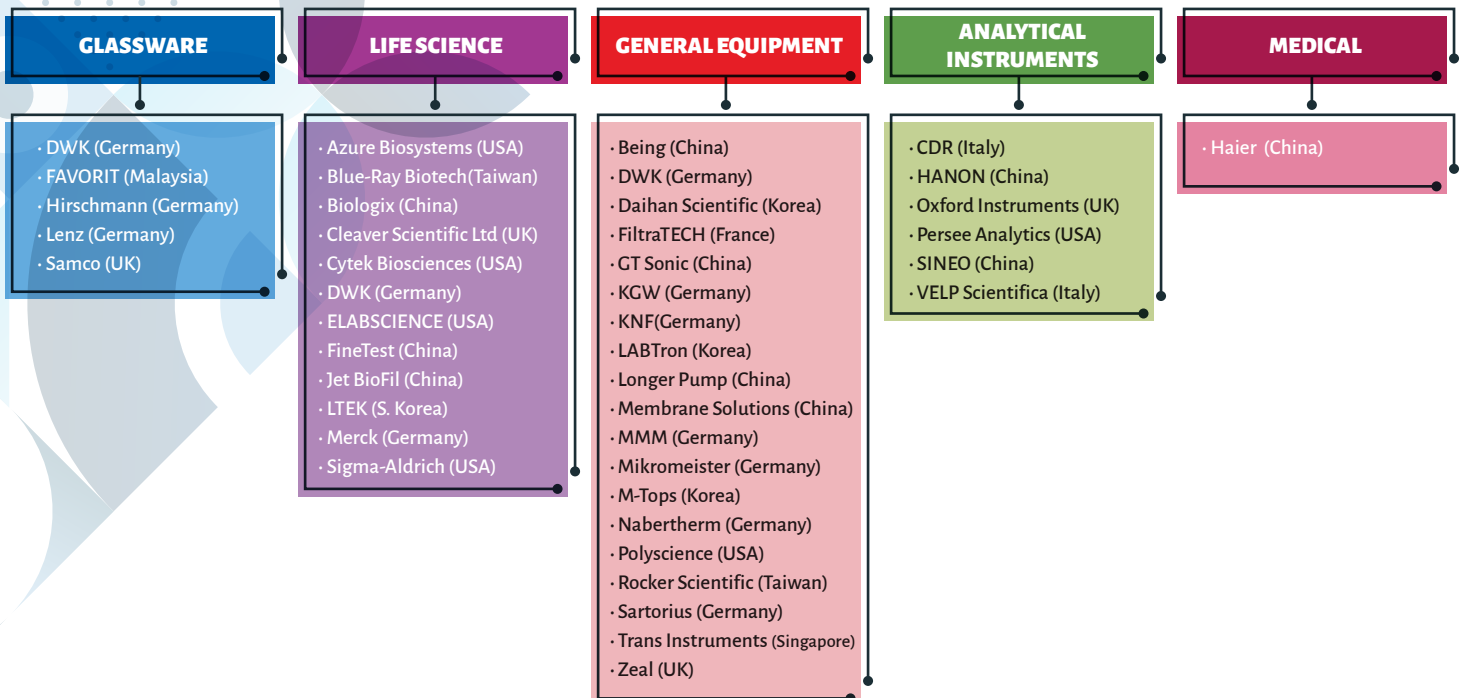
GLASSWARE

· DWK (Germany)
· FAVORIT (Malaysia)
· Hirschmann (Germany)
· Lenz (Germany)
· Samco (UK)

LIFE SCIENCE

· Azure Biosystems (USA)
· Blue-Ray Biotech(Taiwan)
· Biologix (China)
· Cleaver Scientific Ltd (UK)
· Cytek Biosciences (USA)
· DWK (Germany)
· ELABSCIENCE (USA)
· FineTest (China)
· Jet BioFil (China)
· LTEK (S. Korea)
· Merck (Germany)
· Sigma-Aldrich (USA)

GENERAL EQUIPMENT

· Being (China)
· DWK (Germany)
· Daihan Scientific (Korea)
· FiltraTECH (France)
· GT Sonic (China)
· KGW (Germany)
· KNF(Germany)
· LABTron (Korea)
· Longer Pump (China)
· Membrane Solutions (China)
· MMM (Germany)
· Mikromeister (Germany)
· M-Tops (Korea)
· Nabertherm (Germany)
· Polyscience (USA)
· Rocker Scientific (Taiwan)
· Sartorius (Germany)
· Trans Instruments (Singapore)
· Zeal (UK)

ANALYTICAL INSTRUMENTS

· CDR (Italy)
· HANON (China)
· Oxford Instruments (UK)
· Persee Analytics (USA)
· SINEO (China)
· VELP Scientifica (Italy)

MEDICAL

· Haier (China)